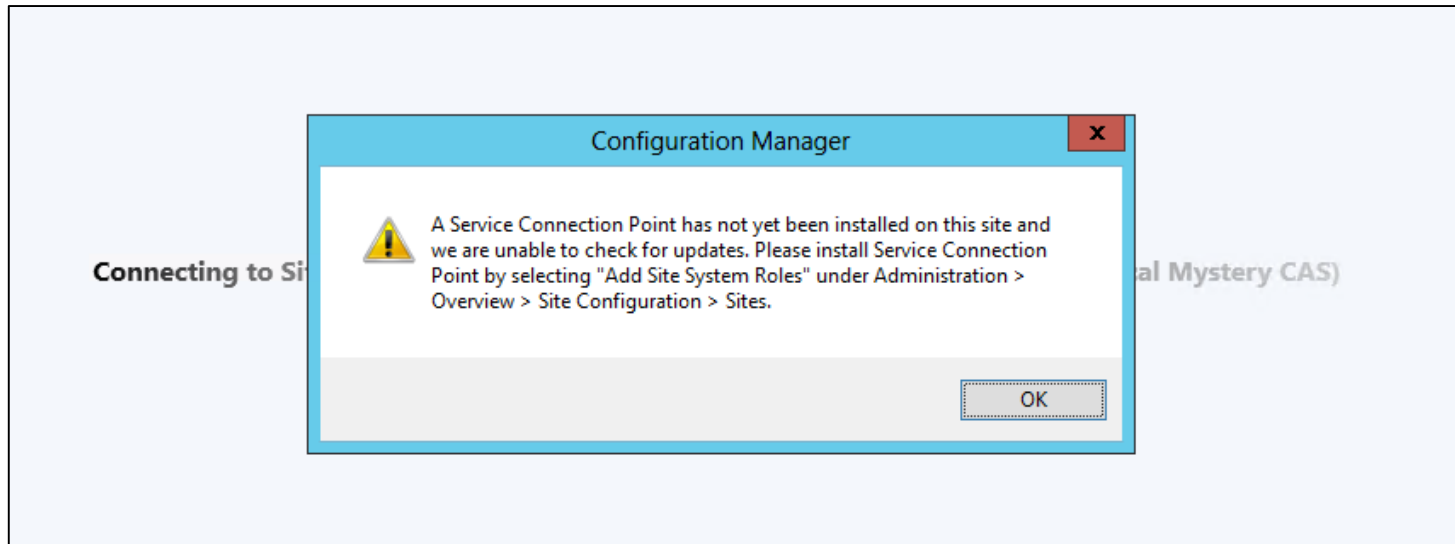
Configuration Manager

x

A Service Connection Point has not yet been installed on this site and we are unable to check for updates. Please install Service Connection Point by selecting "Add Site System Roles" under Administration > Overview > Site Configuration > Sites.

OK

Connecting to Si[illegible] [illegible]al Mystery CAS)